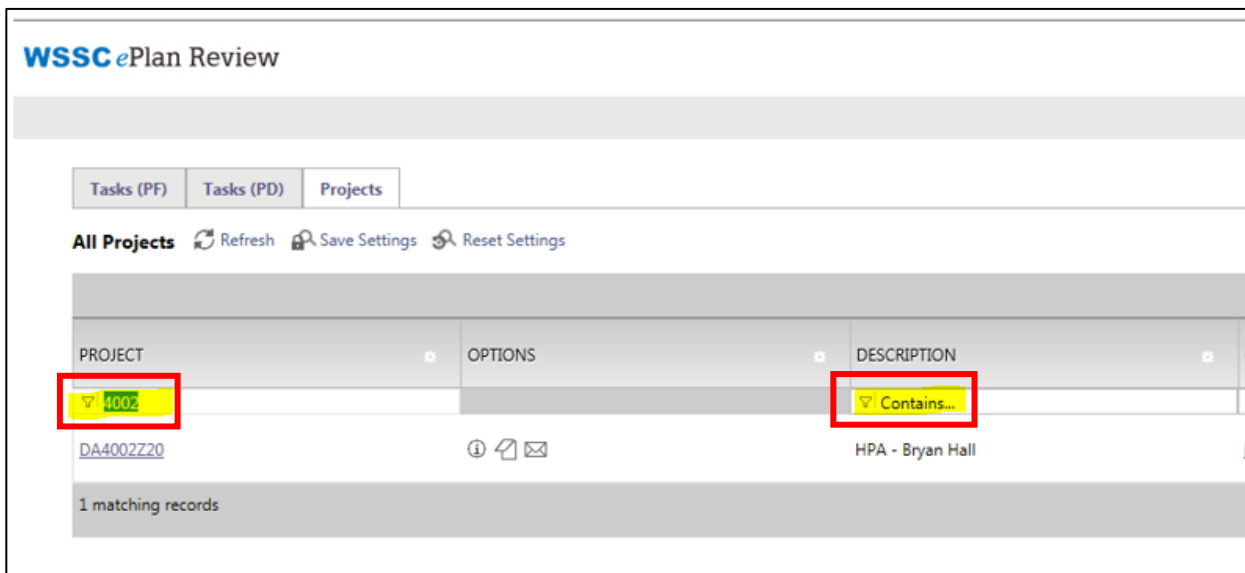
WSSC ePlan Review

Tasks (PF) Tasks (PD) Projects

All Projects Refresh Save Settings Reset Settings

| PROJECT | OPTIONS | DESCRIPTION |
|---|---|---|
| 4002 | | Contains... |
| DA4002Z20 | | HPA - Bryan Hall |

1 matching records